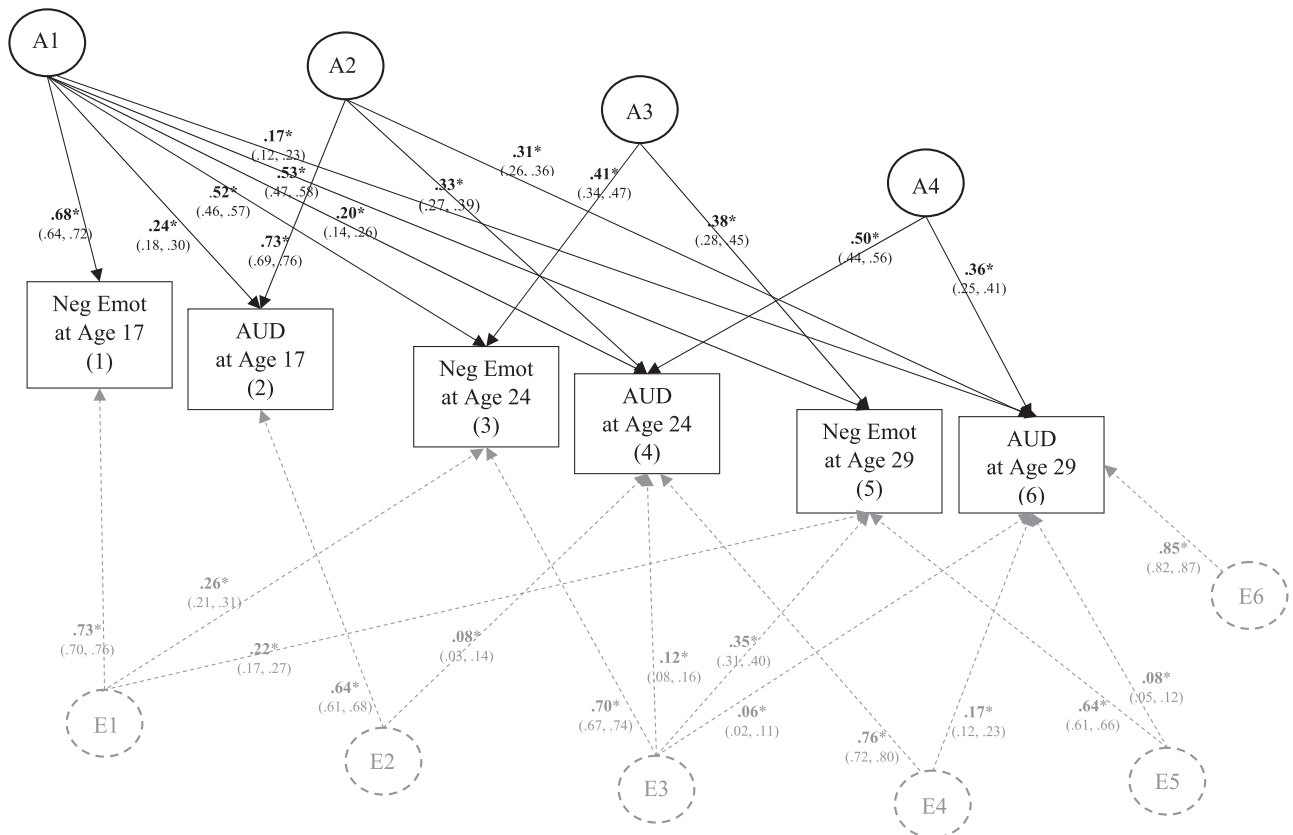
A1

A2

A3

A4

.17*
(.12, .23)

.53*
(.47, .58)

.31*
(.26, .36)

.41*
(.34, .47)

.33*
(.27, .39)

.38*
(.28, .45)

.68*
(.64, .72)

.24*
(.18, .30)

.52*
(.46, .57)

.20*
(.14, .26)

.73*
(.69, .76)

.50*
(.44, .56)

.36*
(.25, .41)

Neg Emot at Age 17 (1)

AUD at Age 17 (2)

Neg Emot at Age 24 (3)

AUD at Age 24 (4)

Neg Emot at Age 29 (5)

AUD at Age 29 (6)

.85*
(.82, .87)

E6

.26*
(.21, .31)

.73*
(.70, .76)

.22*
(.17, .27)

.08*
(.03, .14)

.12*
(.08, .16)

.35*
(.31, .40)

.64*
(.61, .68)

.70*
(.67, .74)

.06*
(.02, .11)

.17*
(.12, .23)

.64*
(.61, .66)

.08*
(.05, .12)

.76*
(.72, .80)

E1

E2

E3

E4

E5